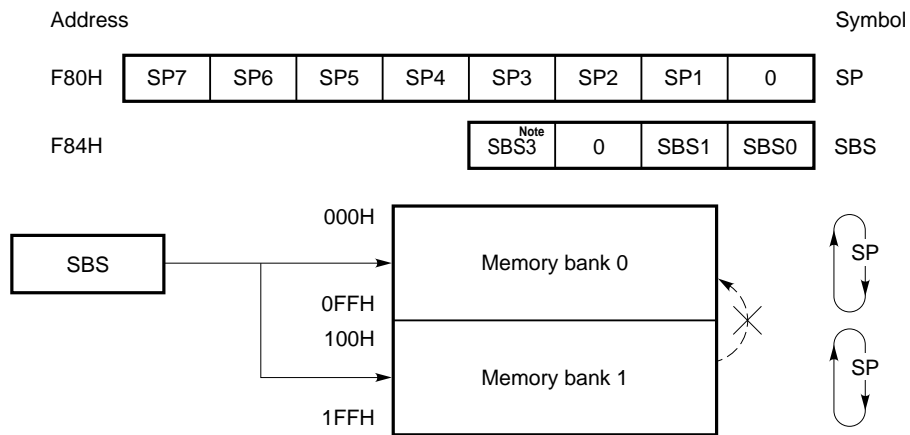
Address

Symbol

| F80H | SP7 | SP6 | SP5 | SP4 | SP3 | SP2 | SP1 | 0 | SP |
|---|---|---|---|---|---|---|---|---|---|
| F84H | | | | | SBS3$^{\text{Note}}$ | 0 | SBS1 | SBS0 | SBS |

SBS

000H

Memory bank 0

0FFH

100H

Memory bank 1

1FFH

SP

SP